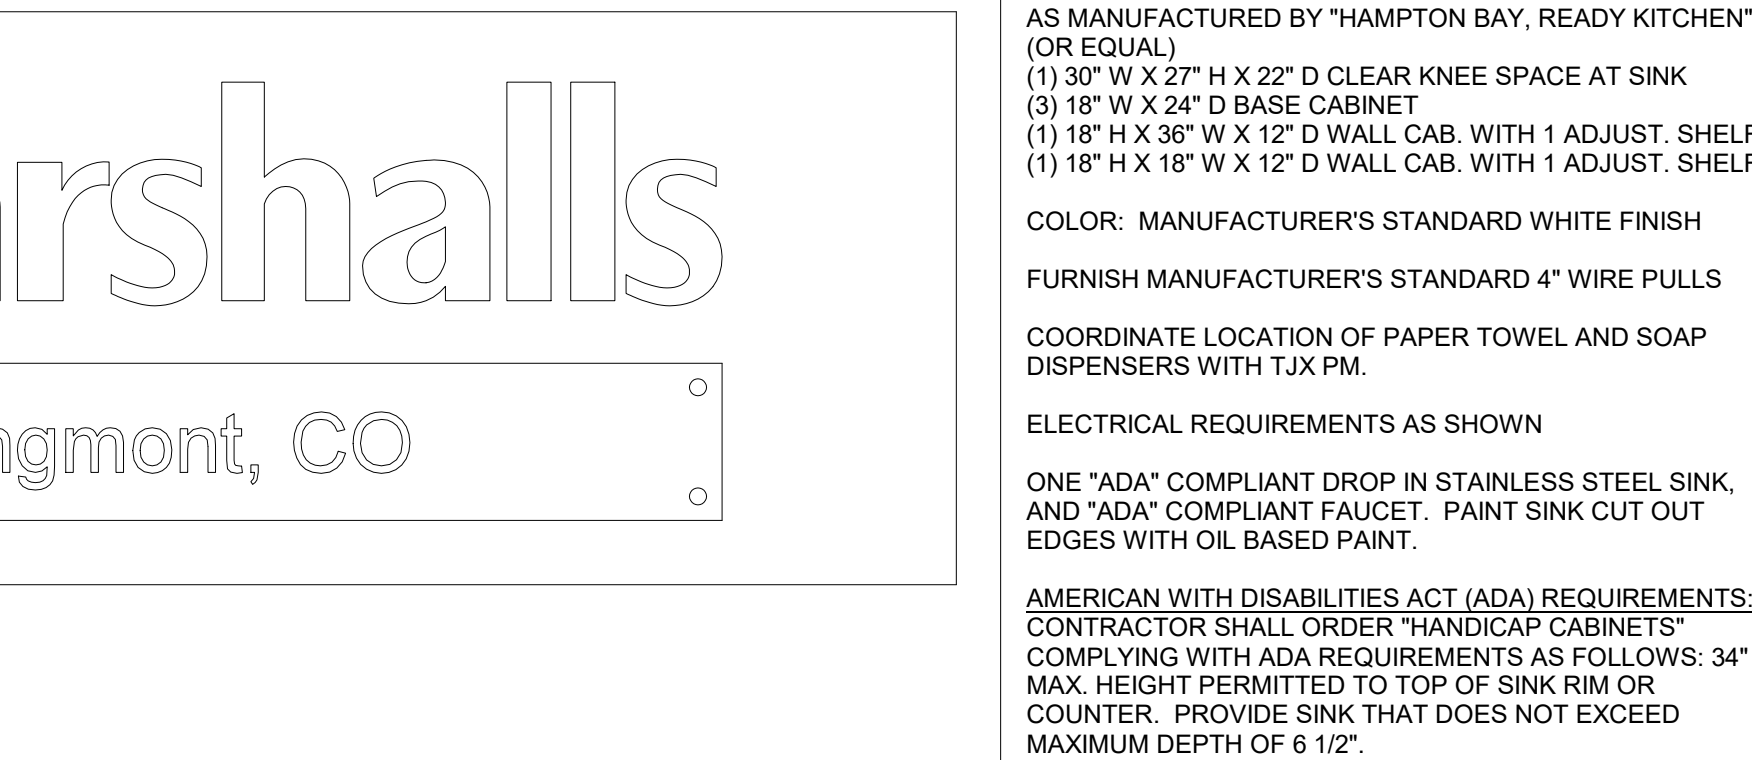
rshalls

ngmont, CO

AS MANUFACTURED BY "HAMPTON BAY, READY KITCHEN" (OR EQUAL)
(1) 30" W X 27" H X 22" D CLEAR KNEE SPACE AT SINK
(3) 18" W X 24" D BASE CABINET
(1) 18" H X 36" W X 12" D WALL CAB. WITH 1 ADJUST. SHELF
(1) 18" H X 18" W X 12" D WALL CAB. WITH 1 ADJUST. SHELF

COLOR: MANUFACTURER'S STANDARD WHITE FINISH

FURNISH MANUFACTURER'S STANDARD 4" WIRE PULLS

COORDINATE LOCATION OF PAPER TOWEL AND SOAP DISPENSERS WITH TJX PM.

ELECTRICAL REQUIREMENTS AS SHOWN

ONE "ADA" COMPLIANT DROP IN STAINLESS STEEL SINK, AND "ADA" COMPLIANT FAUCET. PAINT SINK CUT OUT EDGES WITH OIL BASED PAINT.

AMERICAN WITH DISABILITIES ACT (ADA) REQUIREMENTS:
CONTRACTOR SHALL ORDER "HANDICAP CABINETS" COMPLYING WITH ADA REQUIREMENTS AS FOLLOWS: 34" MAX. HEIGHT PERMITTED TO TOP OF SINK RIM OR COUNTER. PROVIDE SINK THAT DOES NOT EXCEED MAXIMUM DEPTH OF 6 1/2".